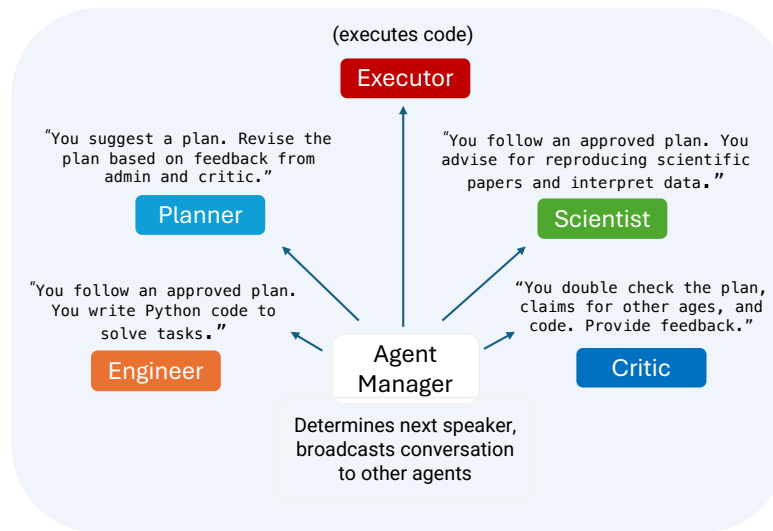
(executes code)

Executor

"You suggest a plan. Revise the plan based on feedback from admin and critic."

Planner

"You follow an approved plan. You advise for reproducing scientific papers and interpret data."

Scientist

"You follow an approved plan. You write Python code to solve tasks."

Engineer

"You double check the plan, claims for other ages, and code. Provide feedback."

Critic

Agent Manager

Determines next speaker, broadcasts conversation to other agents